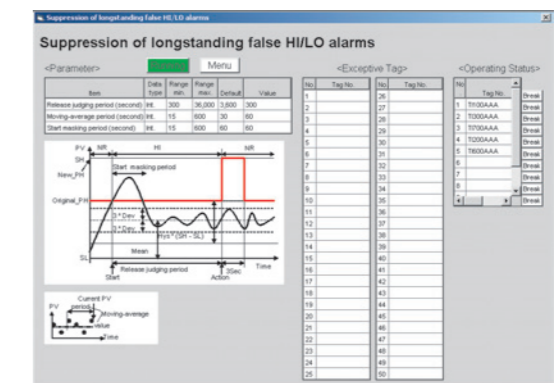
Suppression of longstanding false HI/LO alarms

Suppression of longstanding false HI/LO alarms

<Parameter>

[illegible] Menu

| Item | Data type | Range min. | Range max. | Default | Value |
|---|---|---|---|---|---|
| Release judging period (second) | Int. | 300 | 36,000 | 3,600 | 300 |
| Moving-average period (second) | Int. | 15 | 600 | 30 | 60 |
| Start masking period (second) | Int. | 15 | 600 | 60 | 60 |

PV NR HI NR
SH
Start masking period
New_PH
Original_PH
3 * Dev
3 * Dev
Hys * (SH – SL)
Mean
SL
Start Release judging period 3Sec Action Time

Current PV
PV period
Moving-average value
Time

<Exceptive Tag>

| No | Tag No. |
|---|---|
| 1 | |
| 2 | |
| 3 | |
| 4 | |
| 5 | |
| 6 | |
| 7 | |
| 8 | |
| 9 | |
| 10 | |
| 11 | |
| 12 | |
| 13 | |
| 14 | |
| 15 | |
| 16 | |
| 17 | |
| 18 | |
| 19 | |
| 20 | |
| 21 | |
| 22 | |
| 23 | |
| 24 | |
| 25 | |

| No | Tag No. |
|---|---|
| 26 | |
| 27 | |
| 28 | |
| 29 | |
| 30 | |
| 31 | |
| 32 | |
| 33 | |
| 34 | |
| 35 | |
| 36 | |
| 37 | |
| 38 | |
| 39 | |
| 40 | |
| 41 | |
| 42 | |
| 43 | |
| 44 | |
| 45 | |
| 46 | |
| 47 | |
| 48 | |
| 49 | |
| 50 | |

<Operating Status>

| No | Tag No. | |
|---|---|---|
| 1 | TI100AAA | Break |
| 2 | T000AAA | Break |
| 3 | TI700AAA | Break |
| 4 | T000AAA | Break |
| 5 | TI600AAA | Break |
| 6 | | Break |
| 7 | | Break |
| 8 | | Break |
| 9 | | Break |